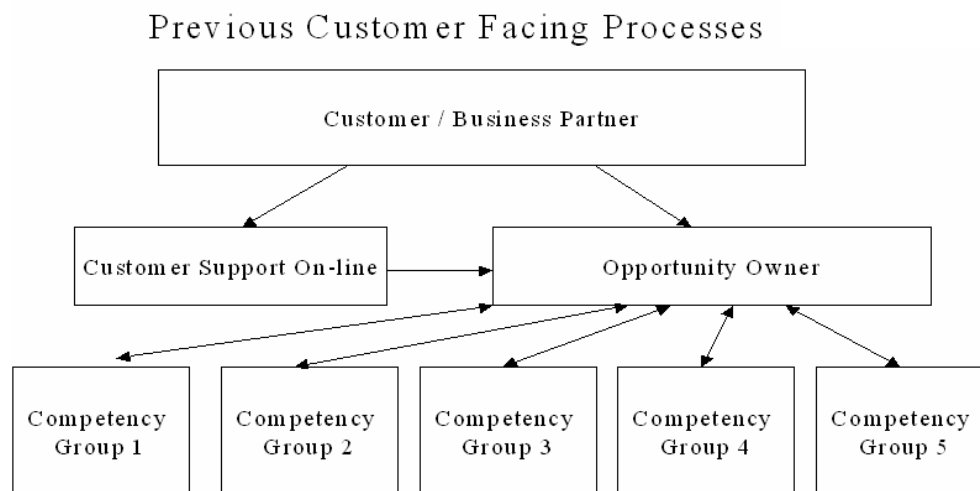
Previous Customer Facing Processes

Customer / Business Partner

Customer Support On-line

Opportunity Owner

Competency Group 1

Competency Group 2

Competency Group 3

Competency Group 4

Competency Group 5